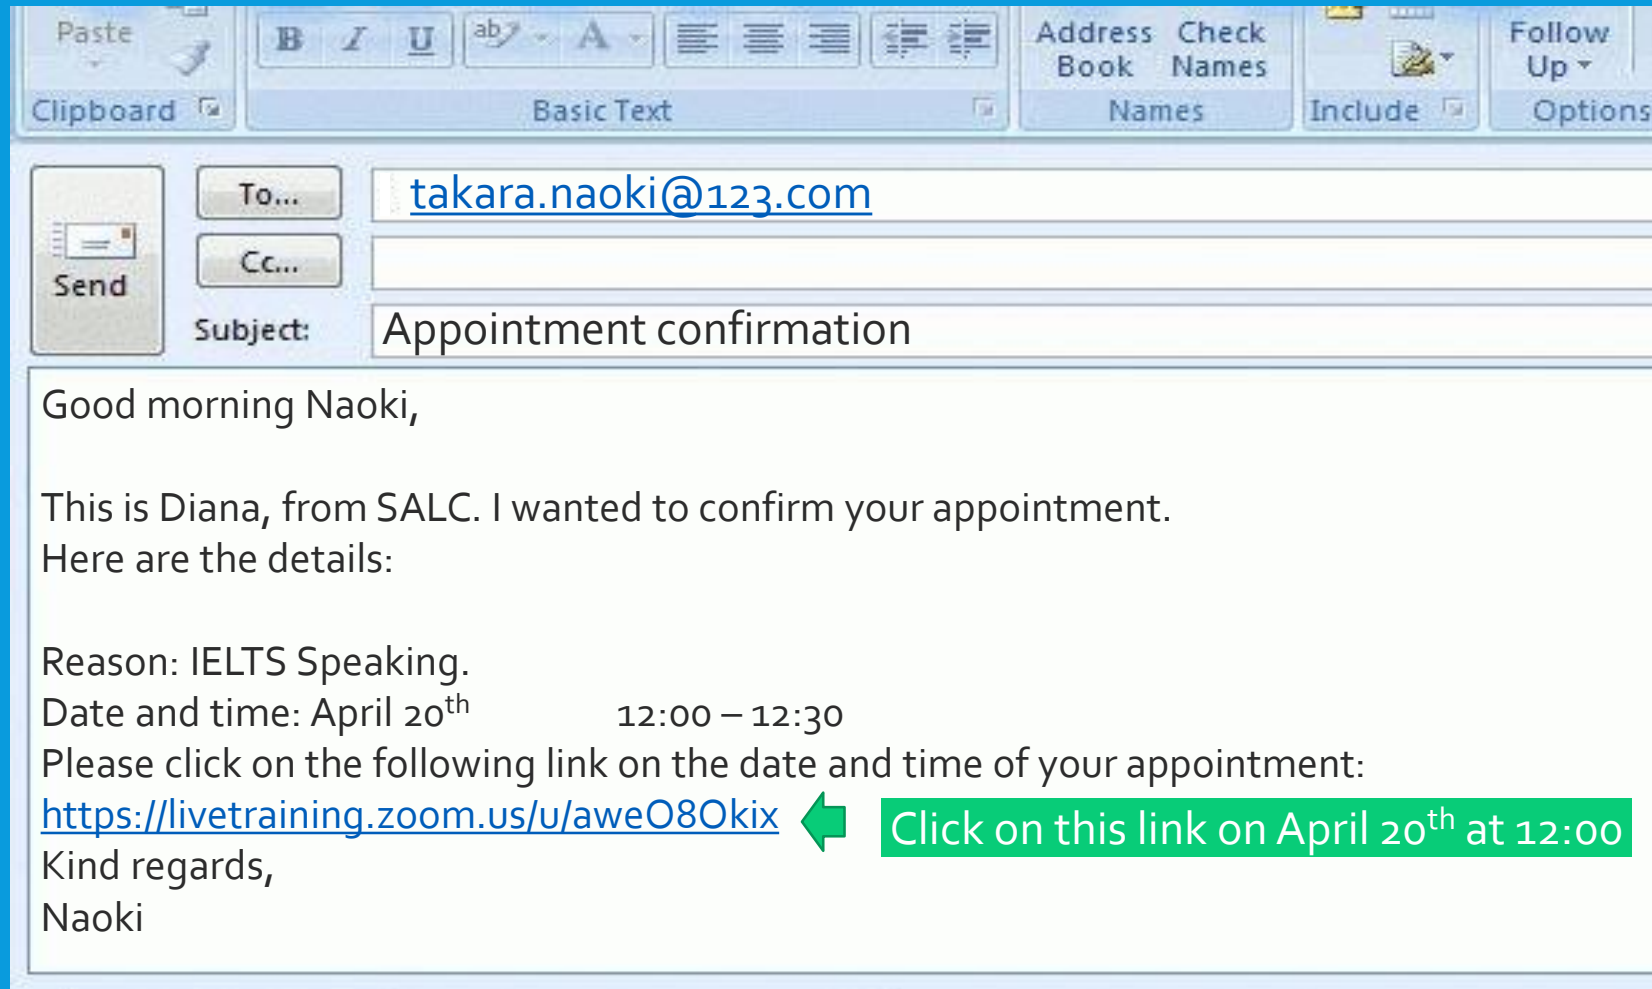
Paste
Clipboard
B I U
Basic Text
Address Book
Check Names
Names
Include
Follow Up
Options

Send
To...
takara.naoki@123.com
Cc...
Subject: Appointment confirmation

Good morning Naoki,

This is Diana, from SALC. I wanted to confirm your appointment.
Here are the details:

Reason: IELTS Speaking.
Date and time: April 20$^{th}$ 12:00 – 12:30
Please click on the following link on the date and time of your appointment:
https://livetraining.zoom.us/u/aweO8Okix
Click on this link on April 20$^{th}$ at 12:00
Kind regards,
Naoki